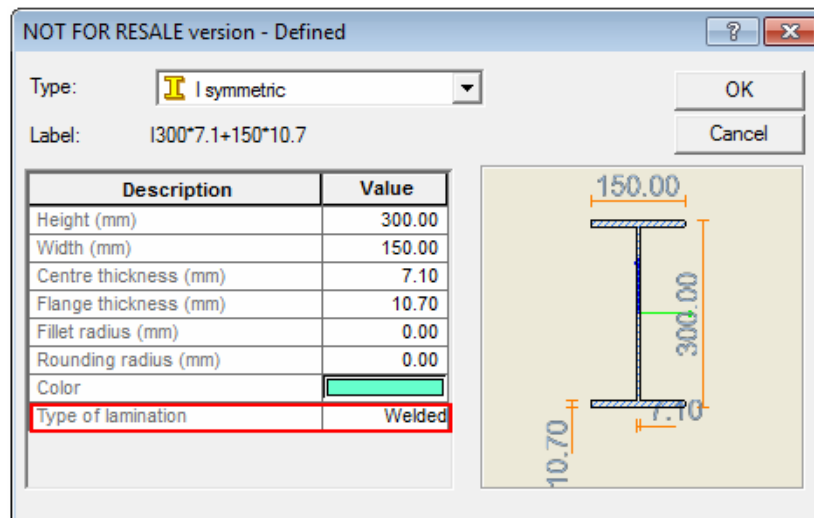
NOT FOR RESALE version - Defined

?

Type: I symmetric

OK

Label: I300*7.1+150*10.7

Cancel

| Description | Value |
|---|---|
| Height (mm) | 300.00 |
| Width (mm) | 150.00 |
| Centre thickness (mm) | 7.10 |
| Flange thickness (mm) | 10.70 |
| Fillet radius (mm) | 0.00 |
| Rounding radius (mm) | 0.00 |
| Color | |
| Type of lamination | Welded |

150.00

300.00

7.10

10.70